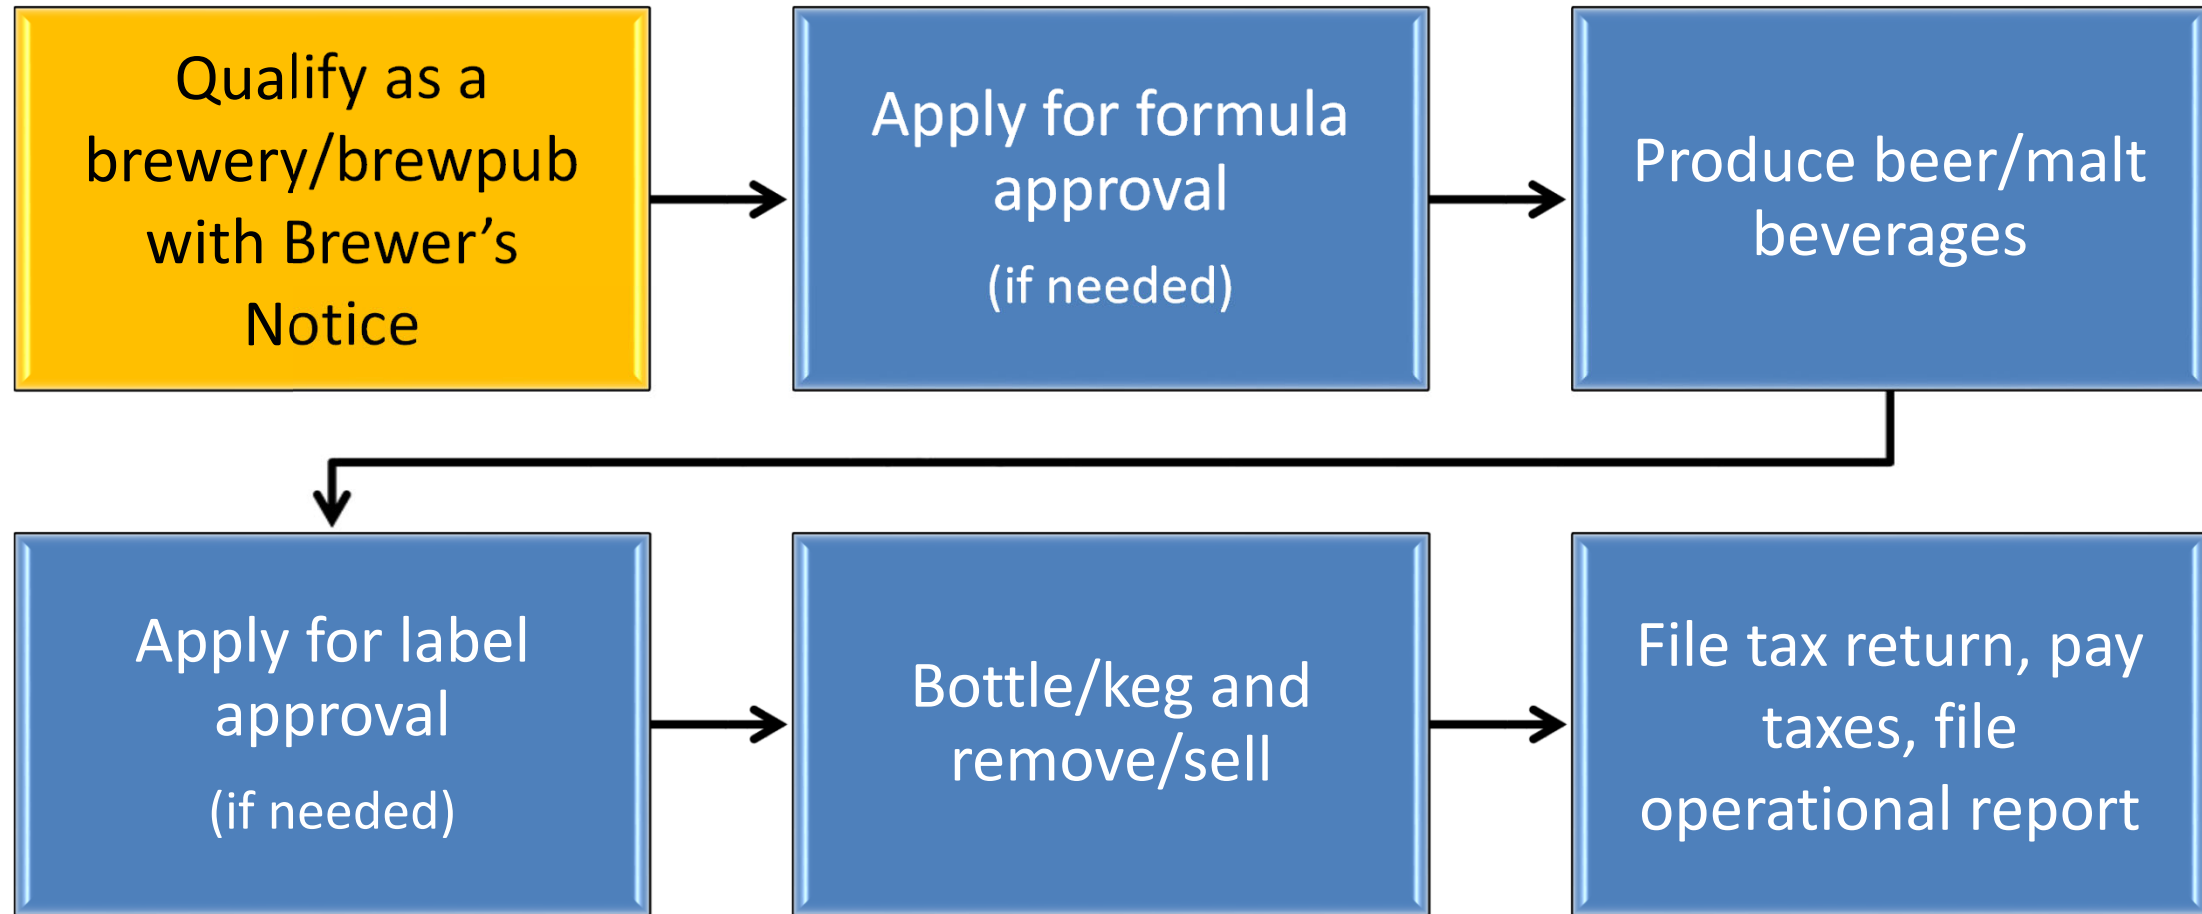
Qualify as a brewery/brewpub with Brewer’s Notice

Apply for formula approval
(if needed)

Produce beer/malt beverages

Apply for label approval
(if needed)

Bottle/keg and remove/sell

File tax return, pay taxes, file operational report